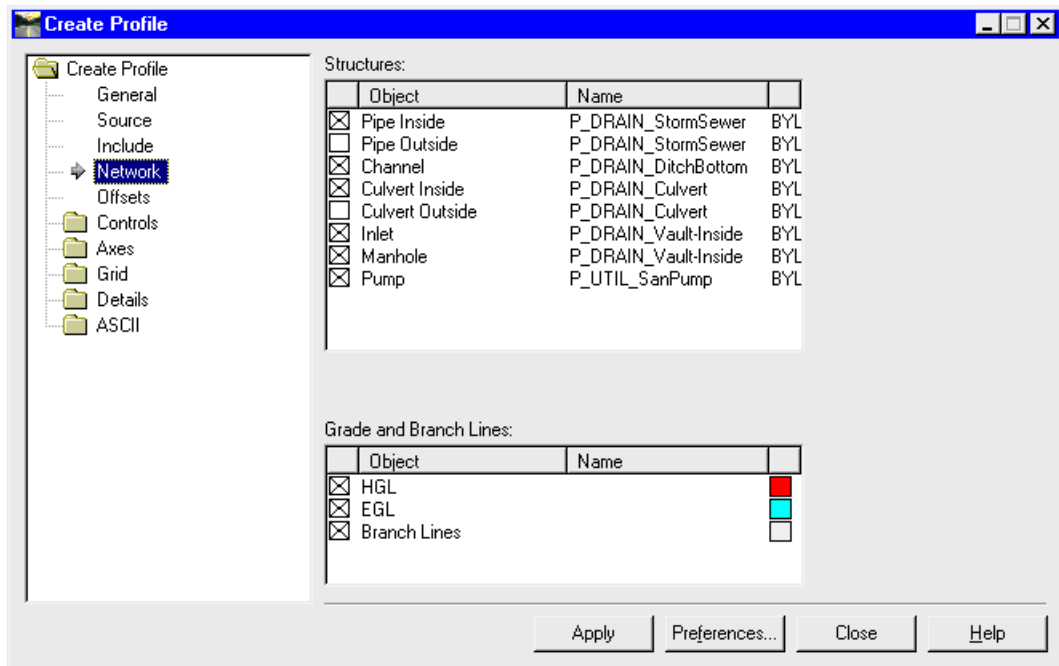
Create Profile

Create Profile
General
Source
Include
Network
Offsets
Controls
Axes
Grid
Details
ASCII

Structures:

| | Object | Name | |
|---|---|---|---|
| ☒ | Pipe Inside | P_DRAIN_StormSewer | BYL |
| ☐ | Pipe Outside | P_DRAIN_StormSewer | BYL |
| ☒ | Channel | P_DRAIN_DitchBottom | BYL |
| ☒ | Culvert Inside | P_DRAIN_Culvert | BYL |
| ☐ | Culvert Outside | P_DRAIN_Culvert | BYL |
| ☒ | Inlet | P_DRAIN_Vault-Inside | BYL |
| ☒ | Manhole | P_DRAIN_Vault-Inside | BYL |
| ☒ | Pump | P_UTIL_SanPump | BYL |

Grade and Branch Lines:

| | Object | Name | |
|---|---|---|---|
| ☒ | HGL | | |
| ☒ | EGL | | |
| ☒ | Branch Lines | | |

Apply
Preferences...
Close
Help